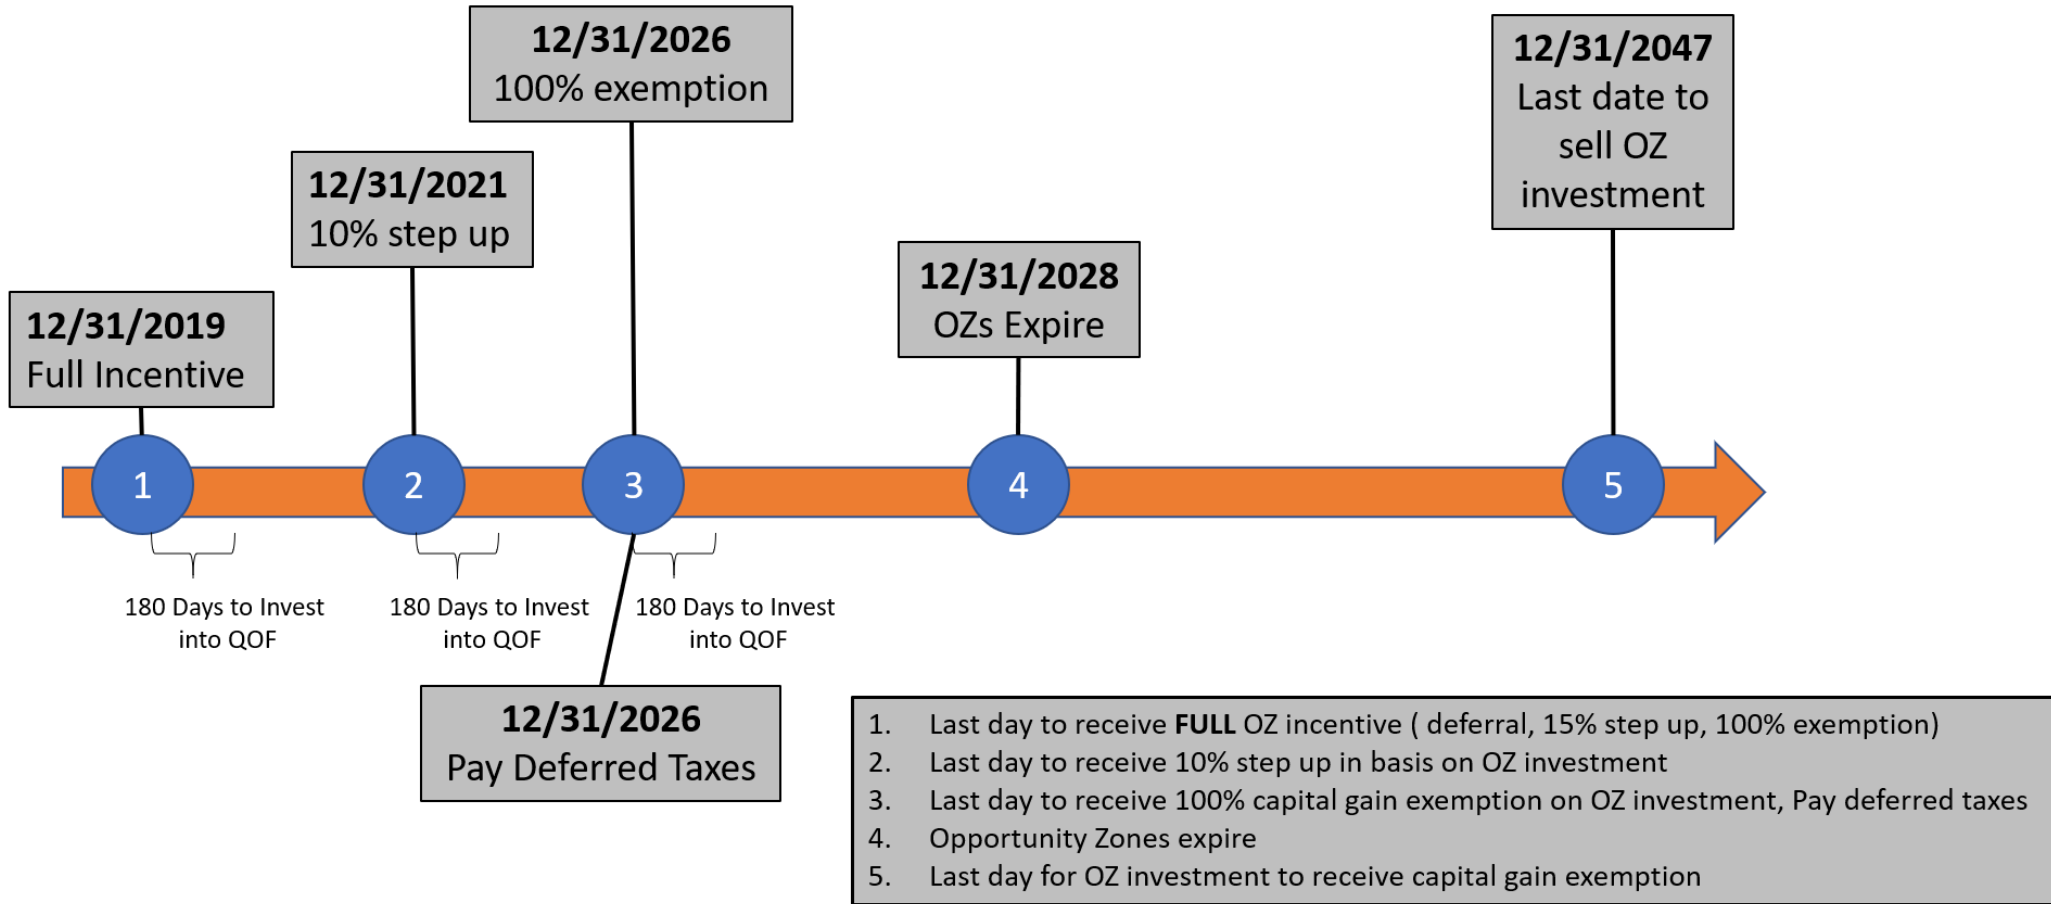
**12/31/2019**
Full Incentive

**12/31/2021**
10% step up

**12/31/2026**
100% exemption

**12/31/2028**
OZs Expire

**12/31/2047**
Last date to sell OZ investment

1

2

3

4

5

180 Days to Invest into QOF

180 Days to Invest into QOF

180 Days to Invest into QOF

**12/31/2026**
Pay Deferred Taxes

1. Last day to receive **FULL** OZ incentive ( deferral, 15% step up, 100% exemption)
2. Last day to receive 10% step up in basis on OZ investment
3. Last day to receive 100% capital gain exemption on OZ investment, Pay deferred taxes
4. Opportunity Zones expire
5. Last day for OZ investment to receive capital gain exemption